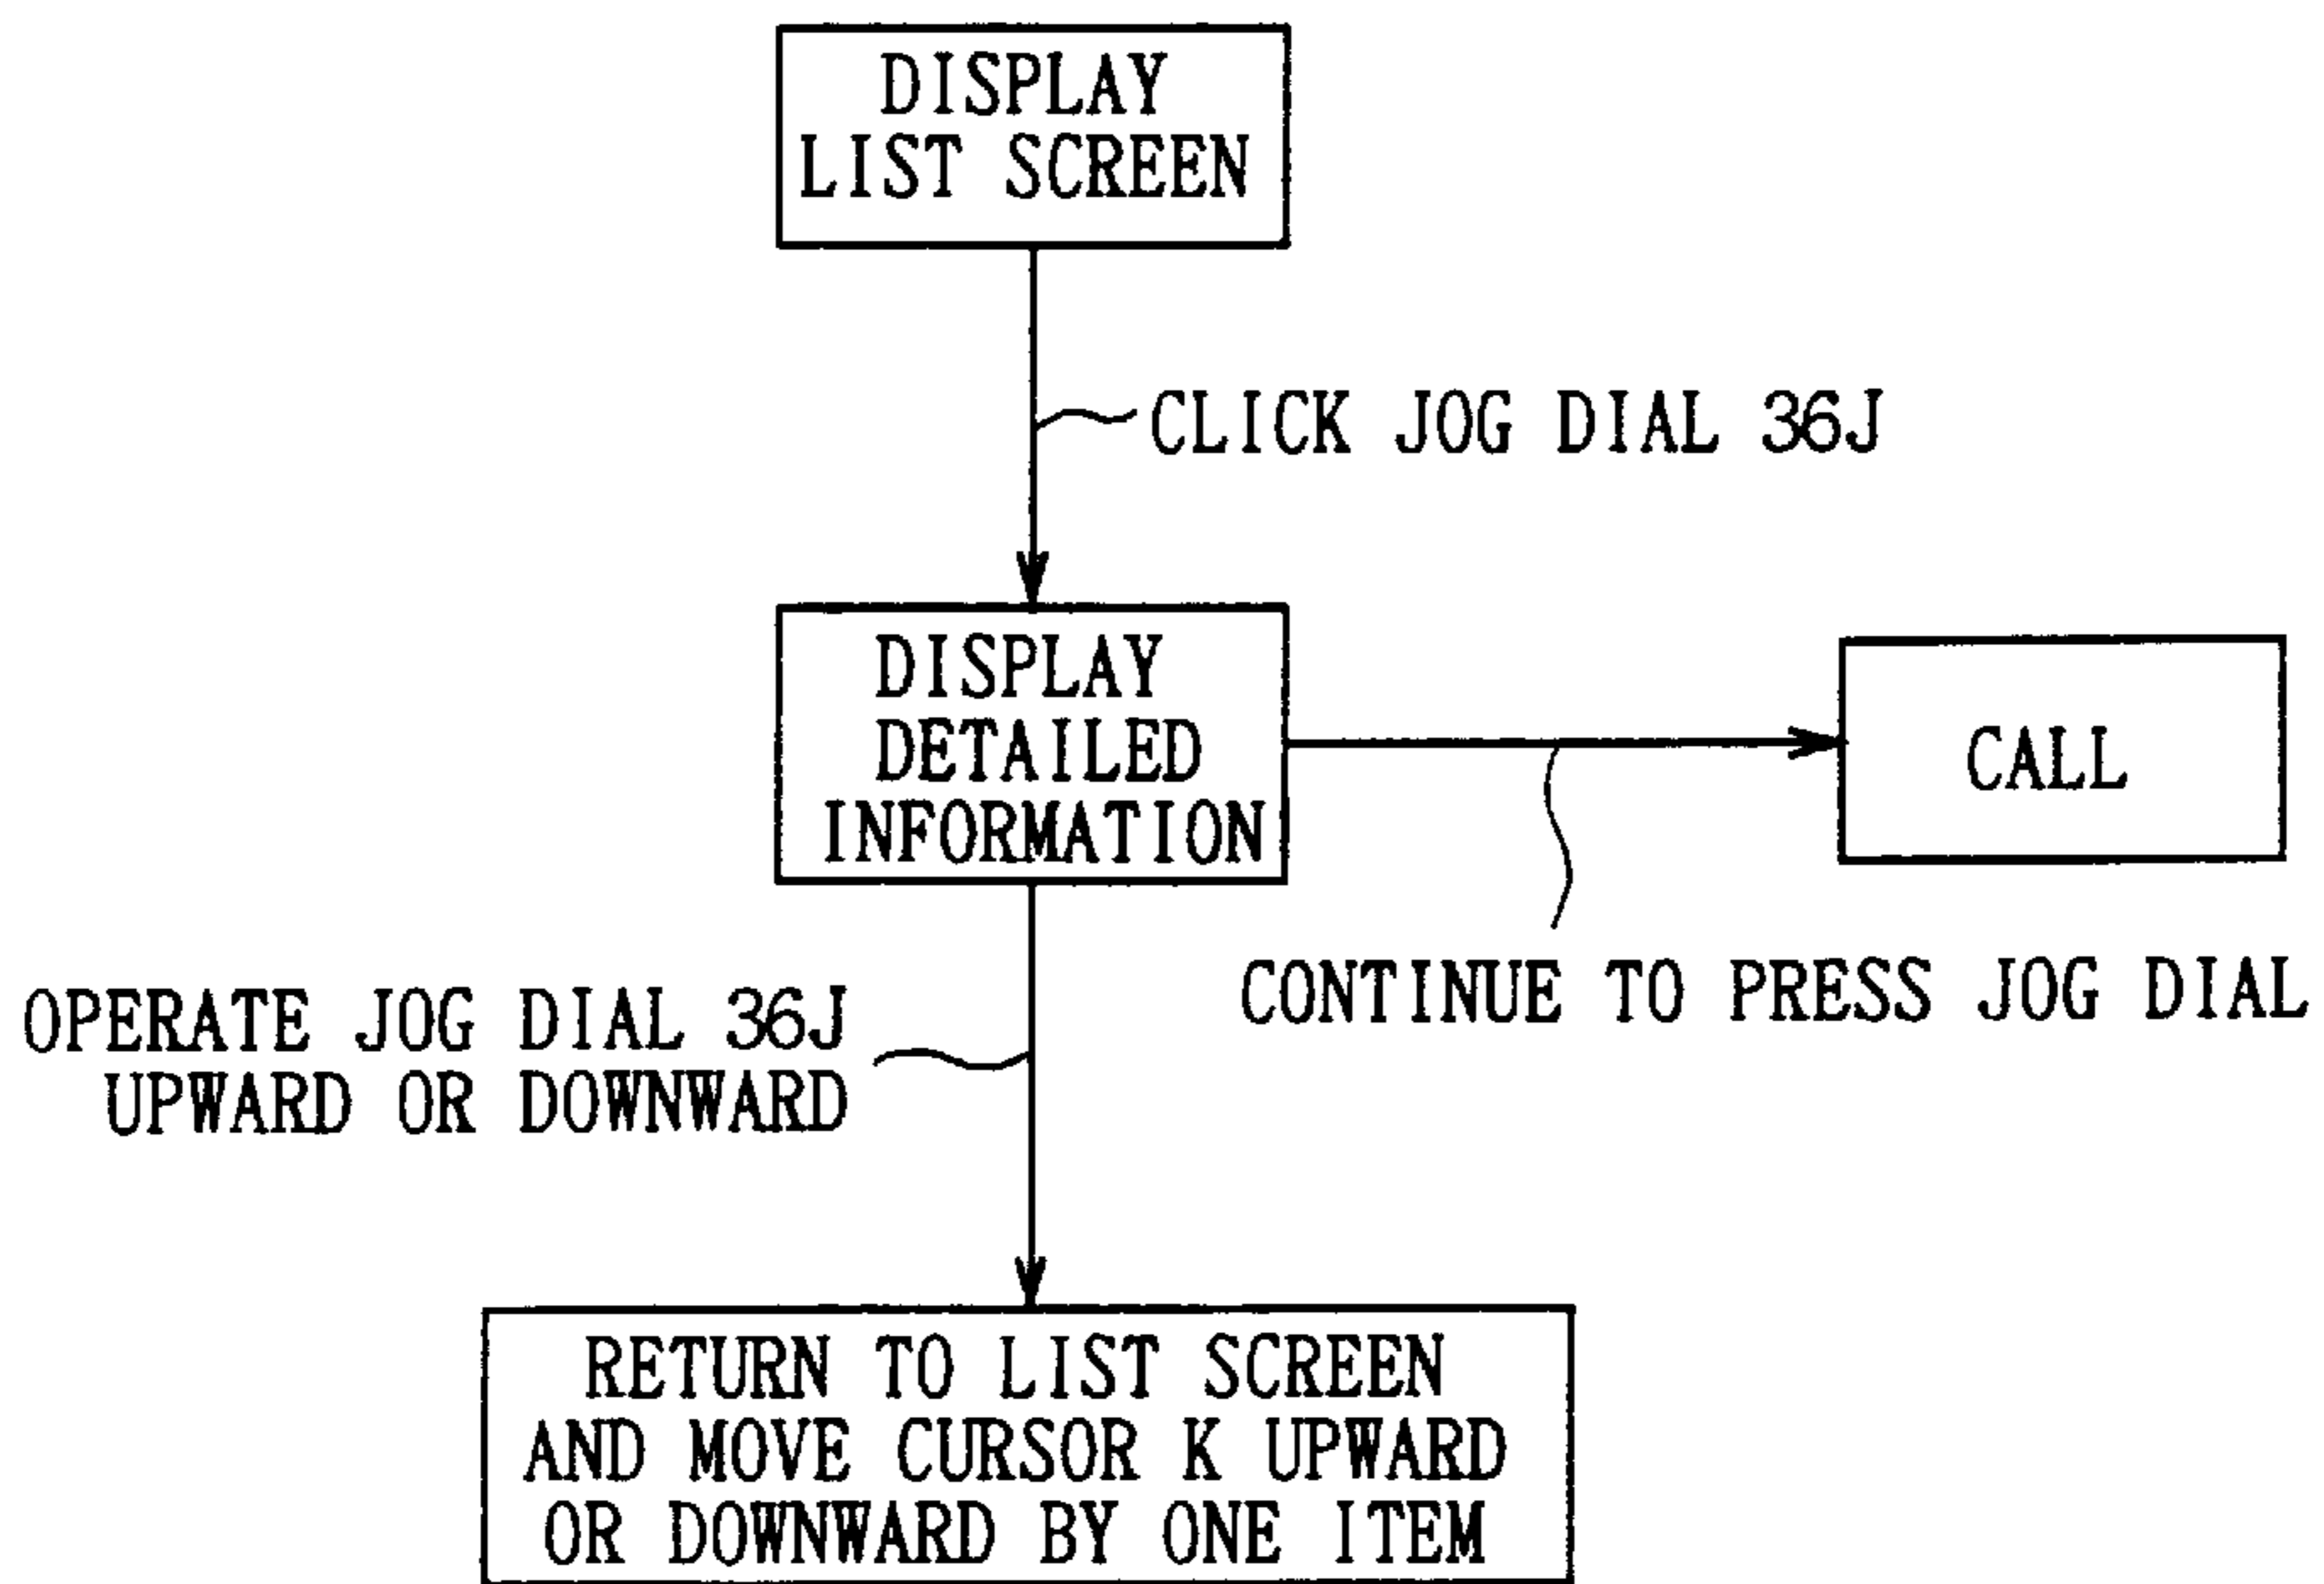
DISPLAY LIST SCREEN

CLICK JOG DIAL 36J

DISPLAY DETAILED INFORMATION

CALL

CONTINUE TO PRESS JOG DIAL

OPERATE JOG DIAL 36J UPWARD OR DOWNWARD

RETURN TO LIST SCREEN AND MOVE CURSOR K UPWARD OR DOWNWARD BY ONE ITEM